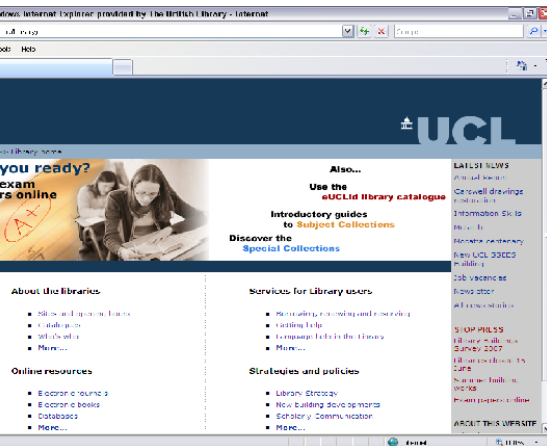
dows Internet Explorer provided by The British Library - Internet

ools Help

UCL

Library home

you ready?
exam
rs online

Also...

Use the eUCLid library catalogue

Introductory guides to Subject Collections

Discover the Special Collections

LATEST NEWS

Annual report

Carswell drawings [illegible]

Information Skills

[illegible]

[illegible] centenary

New UCL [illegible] building

Job vacancies

Newsletter

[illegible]

About the libraries

Sites and opening hours
Catalogues
Who's who
More...

Services for Library users

Borrowing, renewing and reserving
Getting help
Language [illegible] in the Library
More...

Online resources

Electronic journals
Electronic books
Databases
More...

Strategies and policies

Library Strategy
New building developments
Scholarly Communication
More...

STOP PRESS

Library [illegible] Survey 2007

Library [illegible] June

Summer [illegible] works

Exam papers online

ABOUT THIS WEBSITE